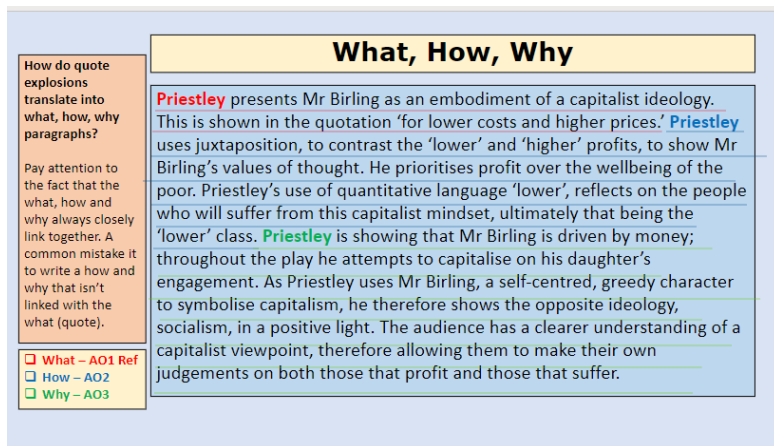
How do quote explosions translate into what, how, why paragraphs?

Pay attention to the fact that the what, how and why always closely link together. A common mistake it to write a how and why that isn't linked with the what (quote).

❑ What – AO1 Ref
❑ How – AO2
❑ Why – AO3

What, How, Why

Priestley presents Mr Birling as an embodiment of a capitalist ideology. This is shown in the quotation 'for lower costs and higher prices.' Priestley uses juxtaposition, to contrast the 'lower' and 'higher' profits, to show Mr Birling's values of thought. He prioritises profit over the wellbeing of the poor. Priestley's use of quantitative language 'lower', reflects on the people who will suffer from this capitalist mindset, ultimately that being the 'lower' class. Priestley is showing that Mr Birling is driven by money; throughout the play he attempts to capitalise on his daughter's engagement. As Priestley uses Mr Birling, a self-centred, greedy character to symbolise capitalism, he therefore shows the opposite ideology, socialism, in a positive light. The audience has a clearer understanding of a capitalist viewpoint, therefore allowing them to make their own judgements on both those that profit and those that suffer.